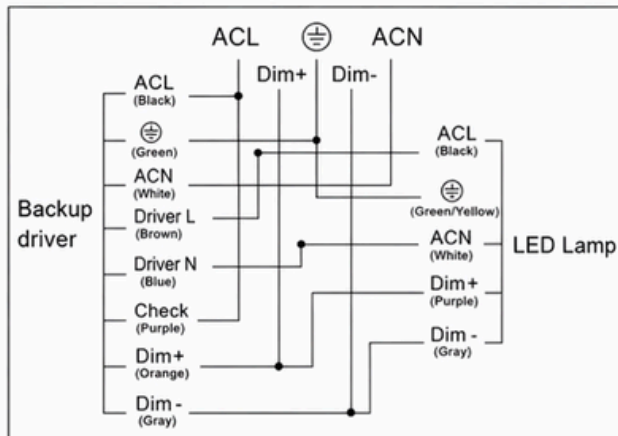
ACL ⏚ ACN

Dim+ Dim-

Backup driver

ACL (Black)

⏚ (Green)

ACN (White)

Driver L (Brown)

Driver N (Blue)

Check (Purple)

Dim+ (Orange)

Dim - (Gray)

ACL (Black)

⏚ (Green/Yellow)

ACN (White)

Dim+ (Purple)

Dim - (Gray)

LED Lamp